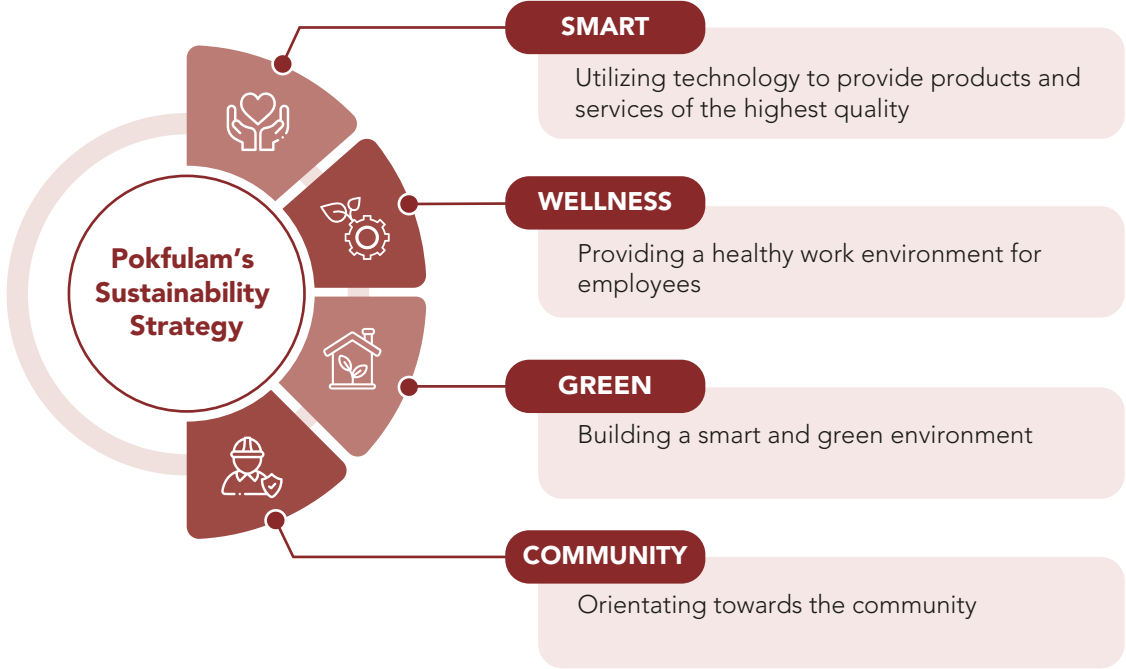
Pokfulam's Sustainability Strategy

SMART

Utilizing technology to provide products and services of the highest quality

WELLNESS

Providing a healthy work environment for employees

GREEN

Building a smart and green environment

COMMUNITY

Orientating towards the community